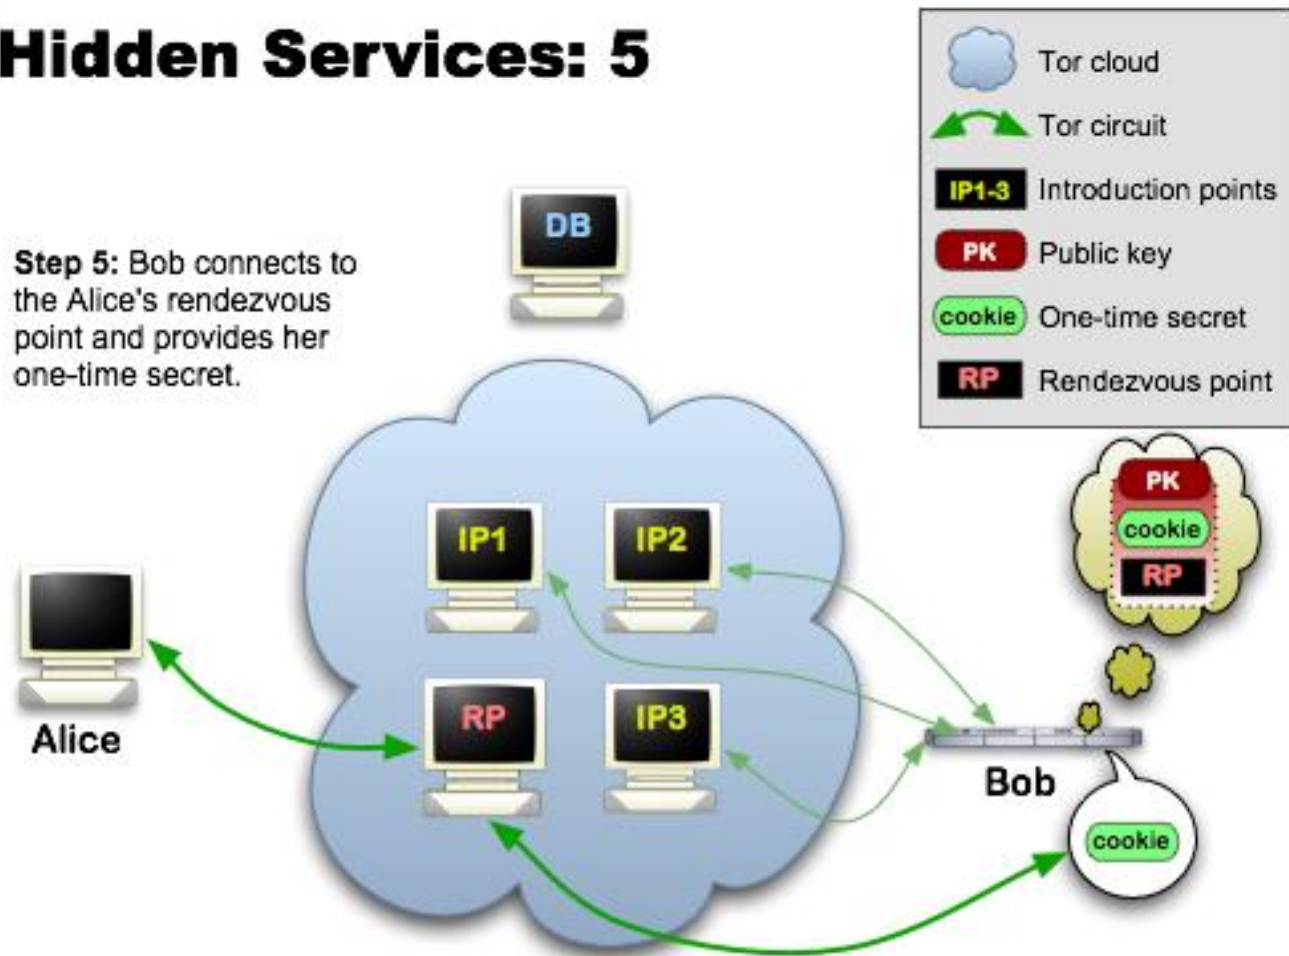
Hidden Services: 5

Step 5: Bob connects to the Alice's rendezvous point and provides her one-time secret.

Tor cloud
Tor circuit
IP1-3 Introduction points
PK Public key
cookie One-time secret
RP Rendezvous point

DB

IP1
IP2
RP
IP3

Alice

PK
cookie
RP

Bob

cookie